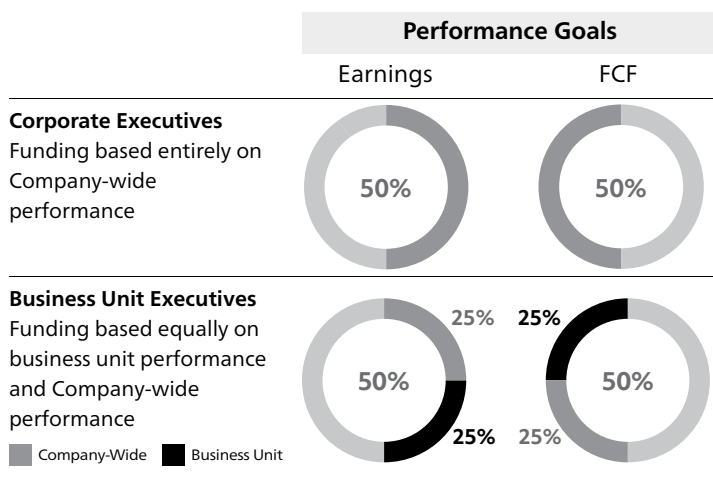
| | Performance Goals | |
|---|---|---|
| | Earnings | FCF |
| **Corporate Executives** Funding based entirely on Company-wide performance | 50% | 50% |
| **Business Unit Executives** Funding based equally on business unit performance and Company-wide performance | 50% 25% 25% | 25% 50% 25% |

Company-Wide Business Unit